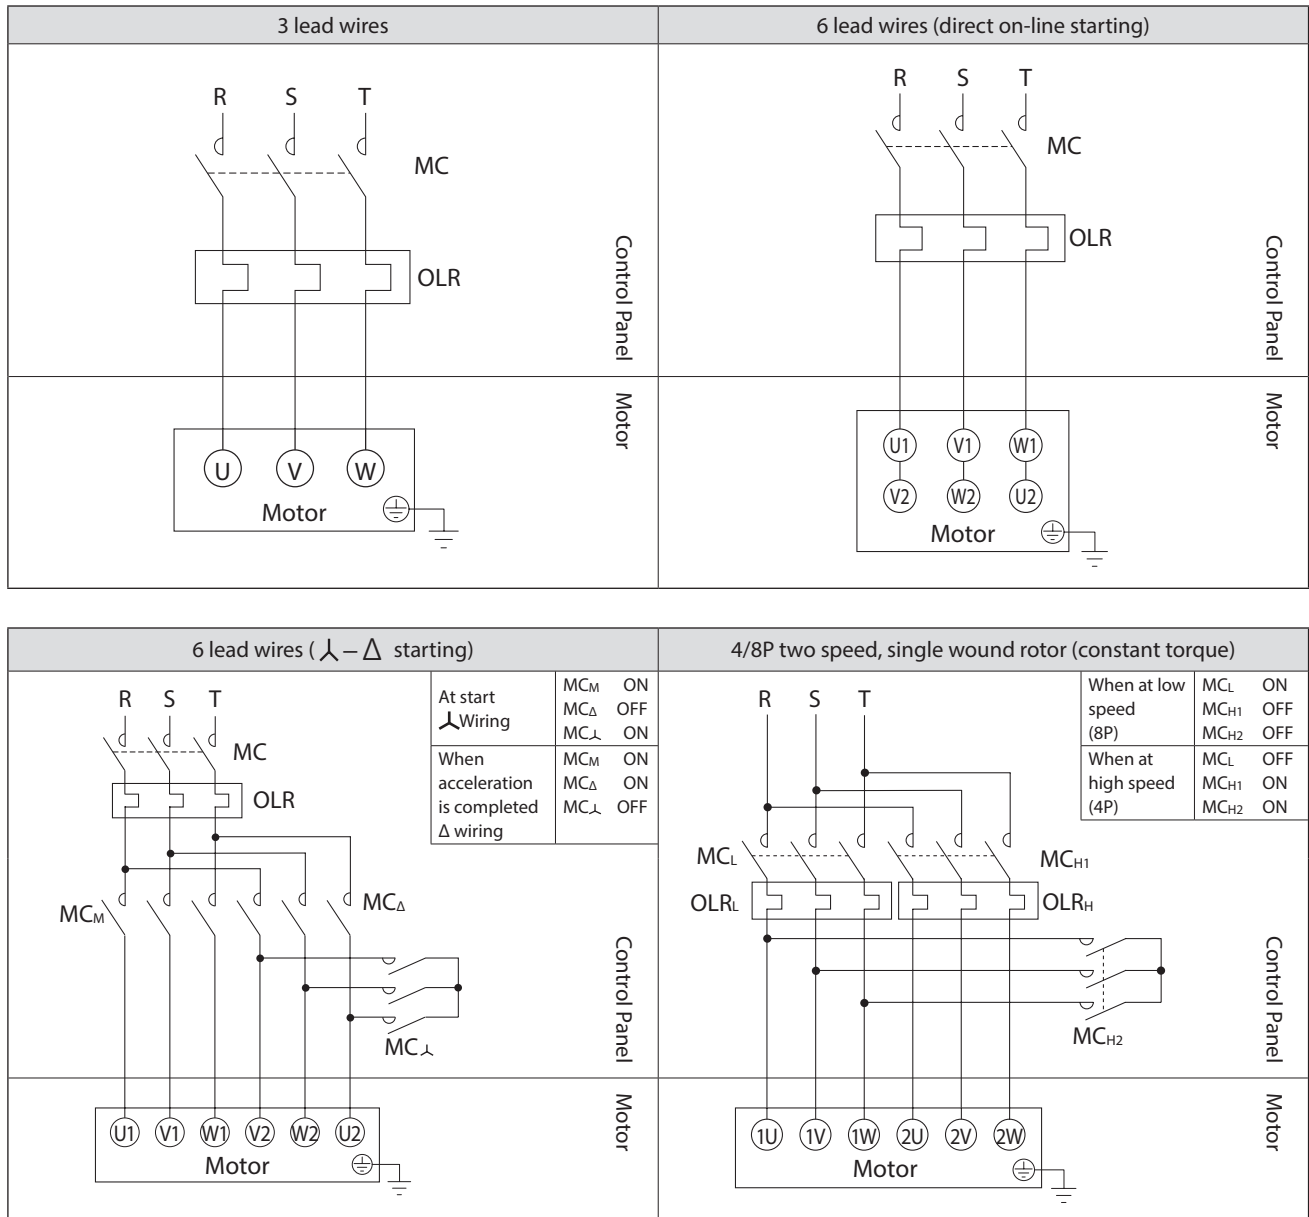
| 3 lead wires | 6 lead wires (direct on-line starting) |
|---|---|

R S T

MC

OLR

Control Panel

Motor

U V W

Motor

R S T

MC

OLR

Control Panel

Motor

U1 V1 W1

V2 W2 U2

Motor

| 6 lead wires ( ⅄ – Δ starting) | 4/8P two speed, single wound rotor (constant torque) |
|---|---|

| At start ⅄Wiring | $MC_M$ ON<br>$MC_\Delta$ OFF<br>$MC_⅄$ ON |
|---|---|
| When acceleration is completed Δ wiring | $MC_M$ ON<br>$MC_\Delta$ ON<br>$MC_⅄$ OFF |

R S T

MC

OLR

$MC_M$

$MC_\Delta$

$MC_⅄$

Control Panel

Motor

U1 V1 W1 V2 W2 U2

Motor

| When at low speed (8P) | $MC_L$ ON<br>$MC_{H1}$ OFF<br>$MC_{H2}$ OFF |
|---|---|
| When at high speed (4P) | $MC_L$ OFF<br>$MC_{H1}$ ON<br>$MC_{H2}$ ON |

R S T

$MC_L$

$MC_{H1}$

$OLR_L$

$OLR_H$

$MC_{H2}$

Control Panel

Motor

1U 1V 1W 2U 2V 2W

Motor